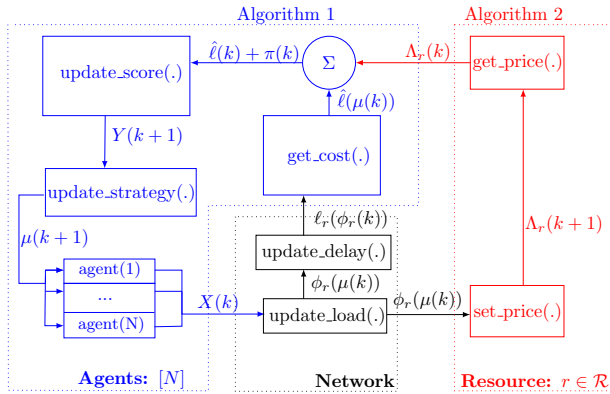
Algorithm 1

Algorithm 2

update_score(.)

$\hat{\ell}(k) + \pi(k)$

$\Sigma$

$\Lambda_r(k)$

get_price(.)

$Y(k+1)$

$\hat{\ell}(\mu(k))$

get_cost(.)

update_strategy(.)

$\ell_r(\phi_r(k))$

$\mu(k+1)$

update_delay(.)

$\Lambda_r(k+1)$

agent(1)

...

agent(N)

$X(k)$

$\phi_r(\mu(k))$

update_load(.)

$\phi_r(\mu(k))$

set_price(.)

Agents: $[N]$

Network

Resource: $r \in \mathcal{R}$